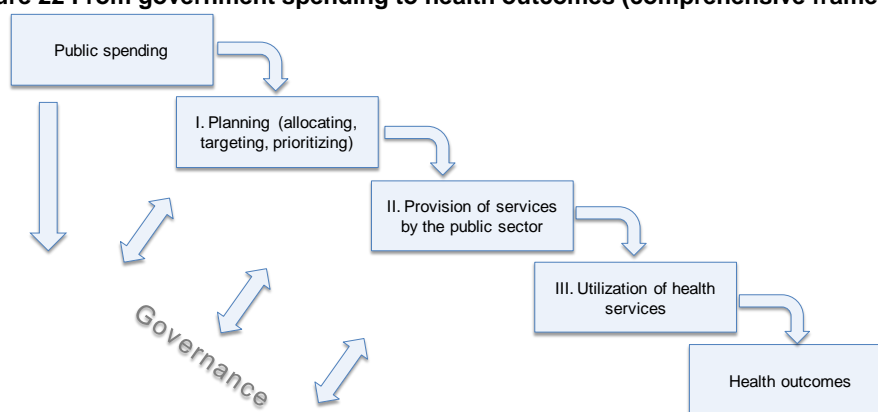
ure 22 From government spending to health outcomes (comprehensive frame

Public spending

I. Planning (allocating, targeting, prioritizing)

II. Provision of services by the public sector

III. Utilization of health services

Health outcomes

Governance